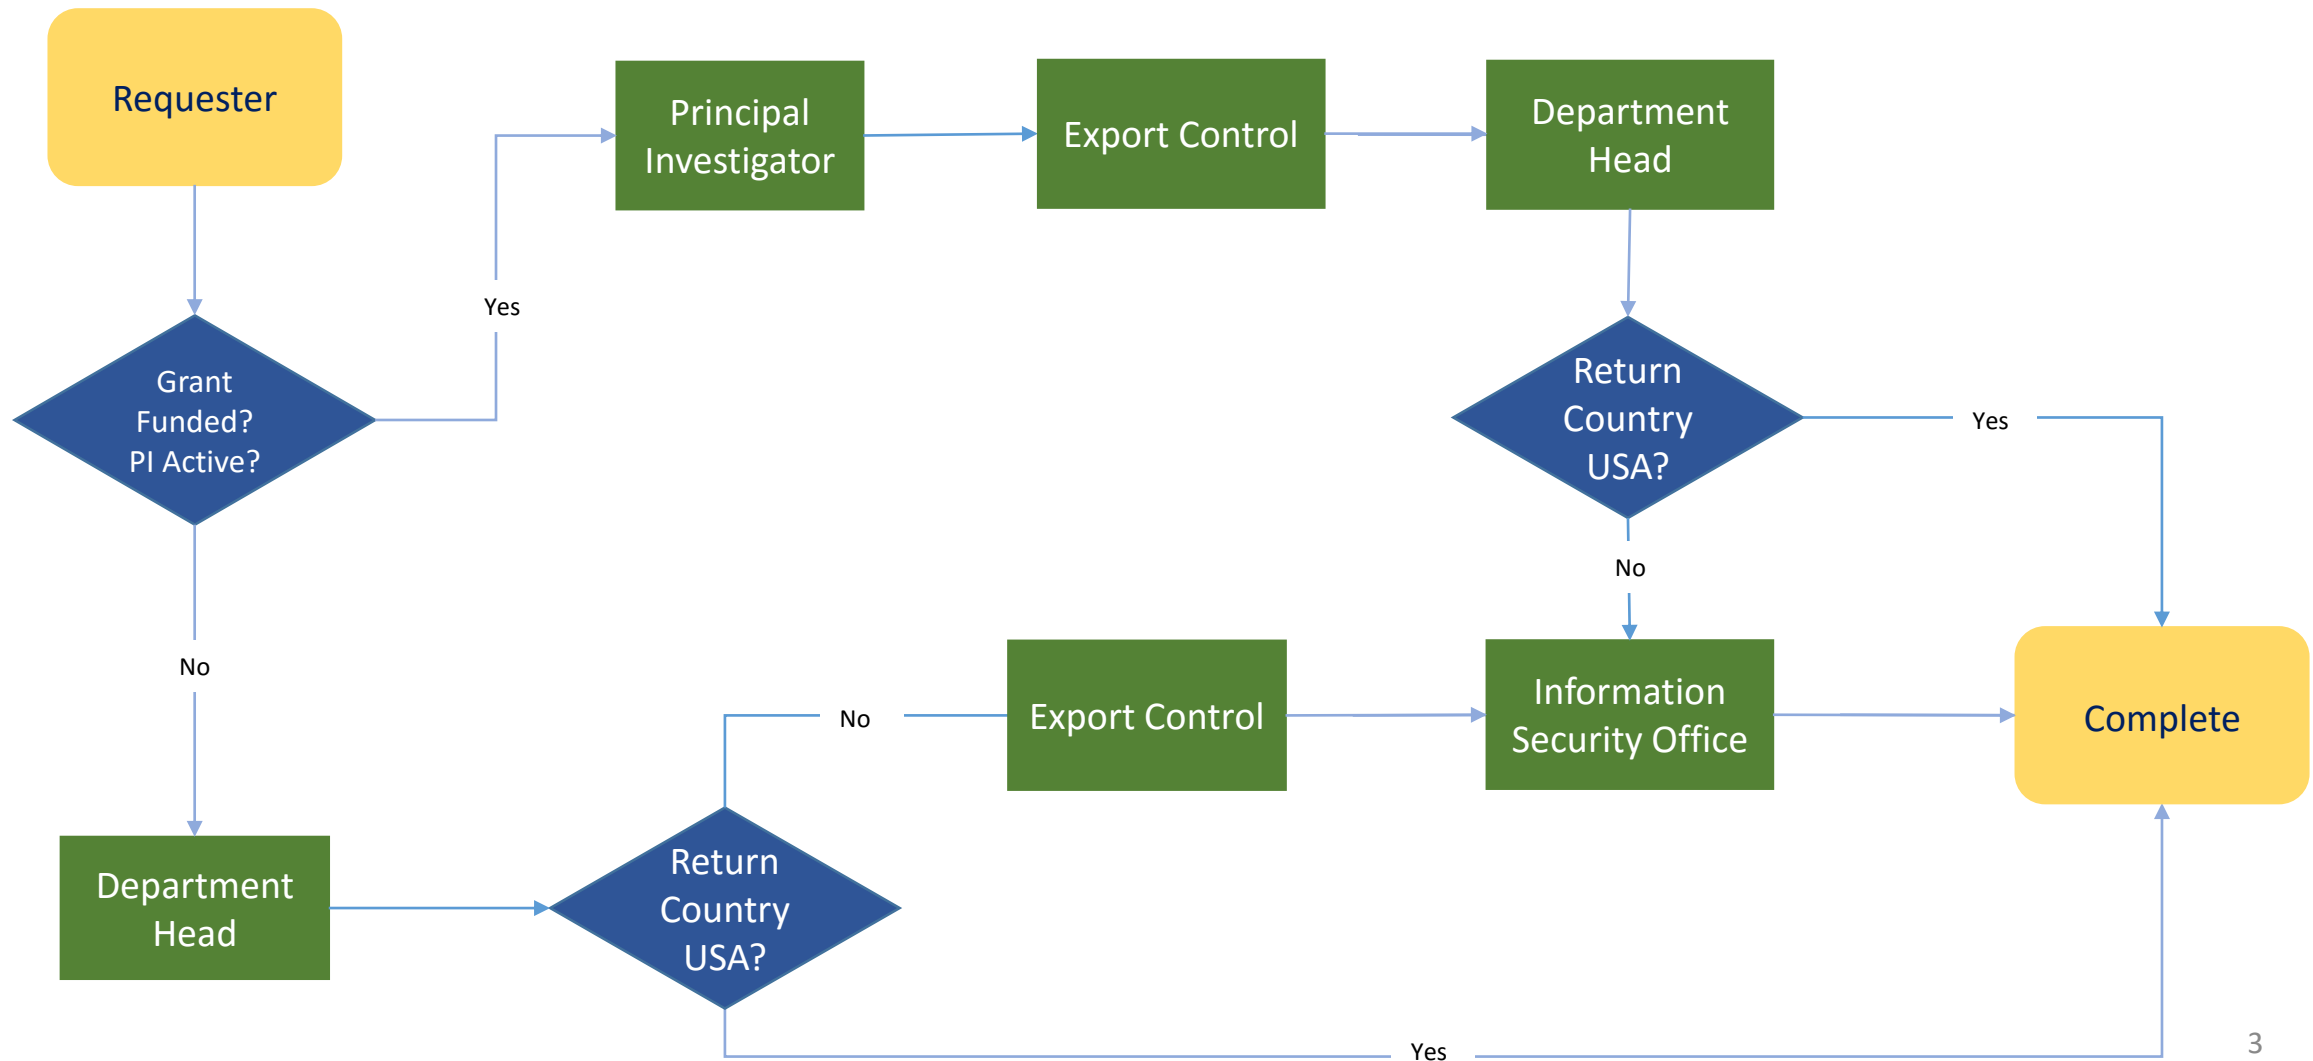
Requester

Grant Funded? PI Active?

Yes

Principal Investigator

Export Control

Department Head

Return Country USA?

Yes

No

No

Department Head

Return Country USA?

No

Export Control

Information Security Office

Complete

Yes

3